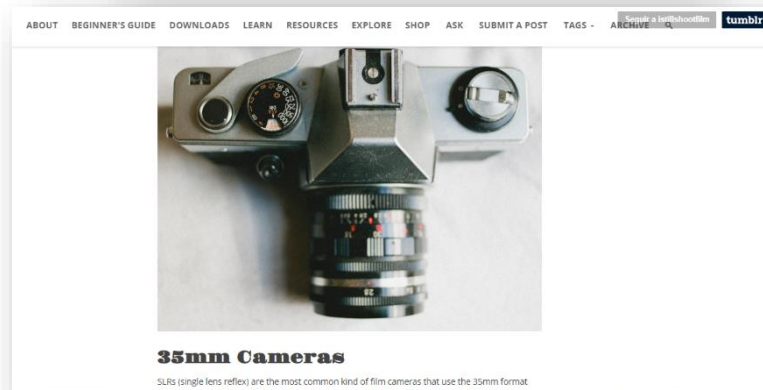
ABOUT BEGINNER'S GUIDE DOWNLOADS LEARN RESOURCES EXPLORE SHOP ASK SUBMIT A POST TAGS ARCHIVE

Seguir a isitshootfilm

tumblr

35mm Cameras

SLRs (single lens reflex) are the most common kind of film cameras that use the 35mm format